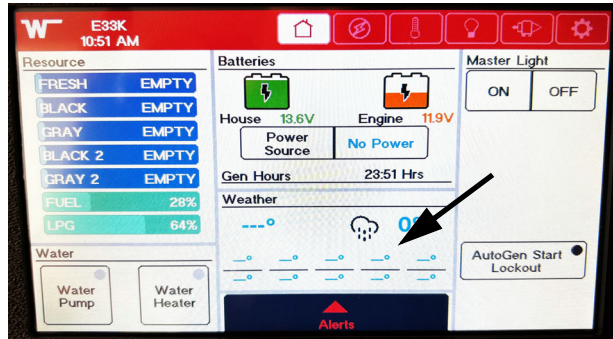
E33K
10:51 AM

Resource
FRESH EMPTY
BLACK EMPTY
GRAY EMPTY
BLACK 2 EMPTY
GRAY 2 EMPTY
FUEL 28%
LPG 64%

Water
Water Pump
Water Heater

Batteries
House 13.6V
Engine 11.9V
Power Source
No Power
Gen Hours 23:51 Hrs

Weather
---°
0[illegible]
__° __° __° __° __°
__° __° __° __° __°

Alerts

Master Light
ON
OFF

AutoGen Start Lockout